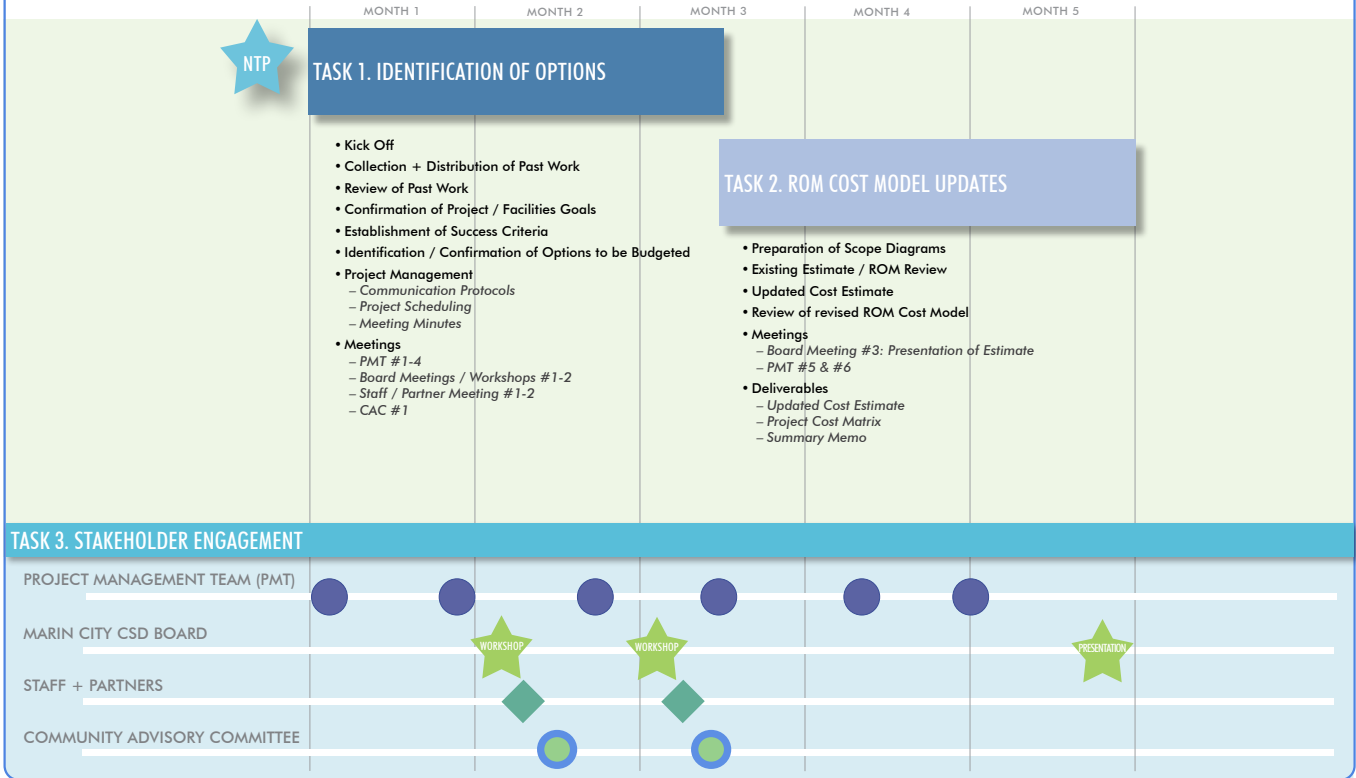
MONTH 1 MONTH 2 MONTH 3 MONTH 4 MONTH 5

NTP

TASK 1. IDENTIFICATION OF OPTIONS

• Kick Off
• Collection + Distribution of Past Work
• Review of Past Work
• Confirmation of Project / Facilities Goals
• Establishment of Success Criteria
• Identification / Confirmation of Options to be Budgeted
• Project Management
– Communication Protocols
– Project Scheduling
– Meeting Minutes
• Meetings
– PMT #1-4
– Board Meetings / Workshops #1-2
– Staff / Partner Meeting #1-2
– CAC #1

TASK 2. ROM COST MODEL UPDATES

• Preparation of Scope Diagrams
• Existing Estimate / ROM Review
• Updated Cost Estimate
• Review of revised ROM Cost Model
• Meetings
– Board Meeting #3: Presentation of Estimate
– PMT #5 & #6
• Deliverables
– Updated Cost Estimate
– Project Cost Matrix
– Summary Memo

TASK 3. STAKEHOLDER ENGAGEMENT

PROJECT MANAGEMENT TEAM (PMT)

MARIN CITY CSD BOARD

WORKSHOP

WORKSHOP

PRESENTATION

STAFF + PARTNERS

COMMUNITY ADVISORY COMMITTEE